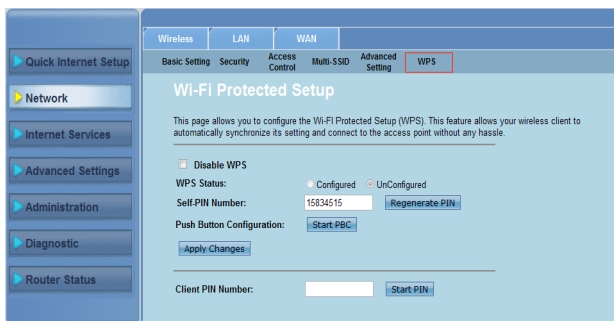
Quick Internet Setup
Network
Internet Services
Advanced Settings
Administration
Diagnostic
Router Status

Wireless LAN WAN

Basic Setting Security Access Control Multi-SSID Advanced Setting WPS

Wi-Fi Protected Setup

This page allows you to configure the Wi-Fi Protected Setup (WPS). This feature allows your wireless client to automatically synchronize its setting and connect to the access point without any hassle.

Disable WPS

WPS Status: Configured UnConfigured

Self-PIN Number: 15834515 Regenerate PIN

Push Button Configuration: Start PBC

Apply Changes

Client PIN Number: Start PIN